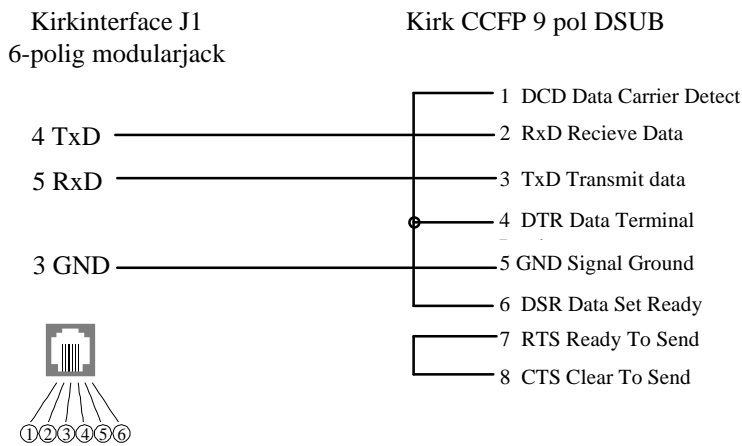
Kirkinterface J1
6-polig modularjack

Kirk CCFP 9 pol DSUB

1 DCD Data Carrier Detect

4 TxD

2 RxD Recieve Data

5 RxD

3 TxD Transmit data

4 DTR Data Terminal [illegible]

3 GND

5 GND Signal Ground

6 DSR Data Set Ready

7 RTS Ready To Send

8 CTS Clear To Send

①②③④⑤⑥